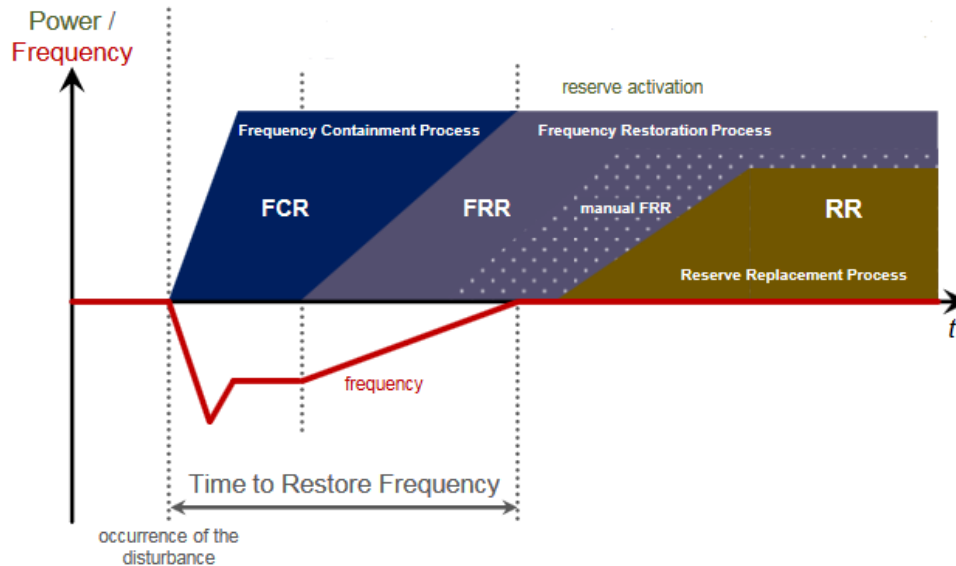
Power /
Frequency

reserve activation

Frequency Containment Process

Frequency Restoration Process

FCR

FRR

manual FRR

RR

Reserve Replacement Process

$t$

frequency

Time to Restore Frequency

occurrence of the disturbance